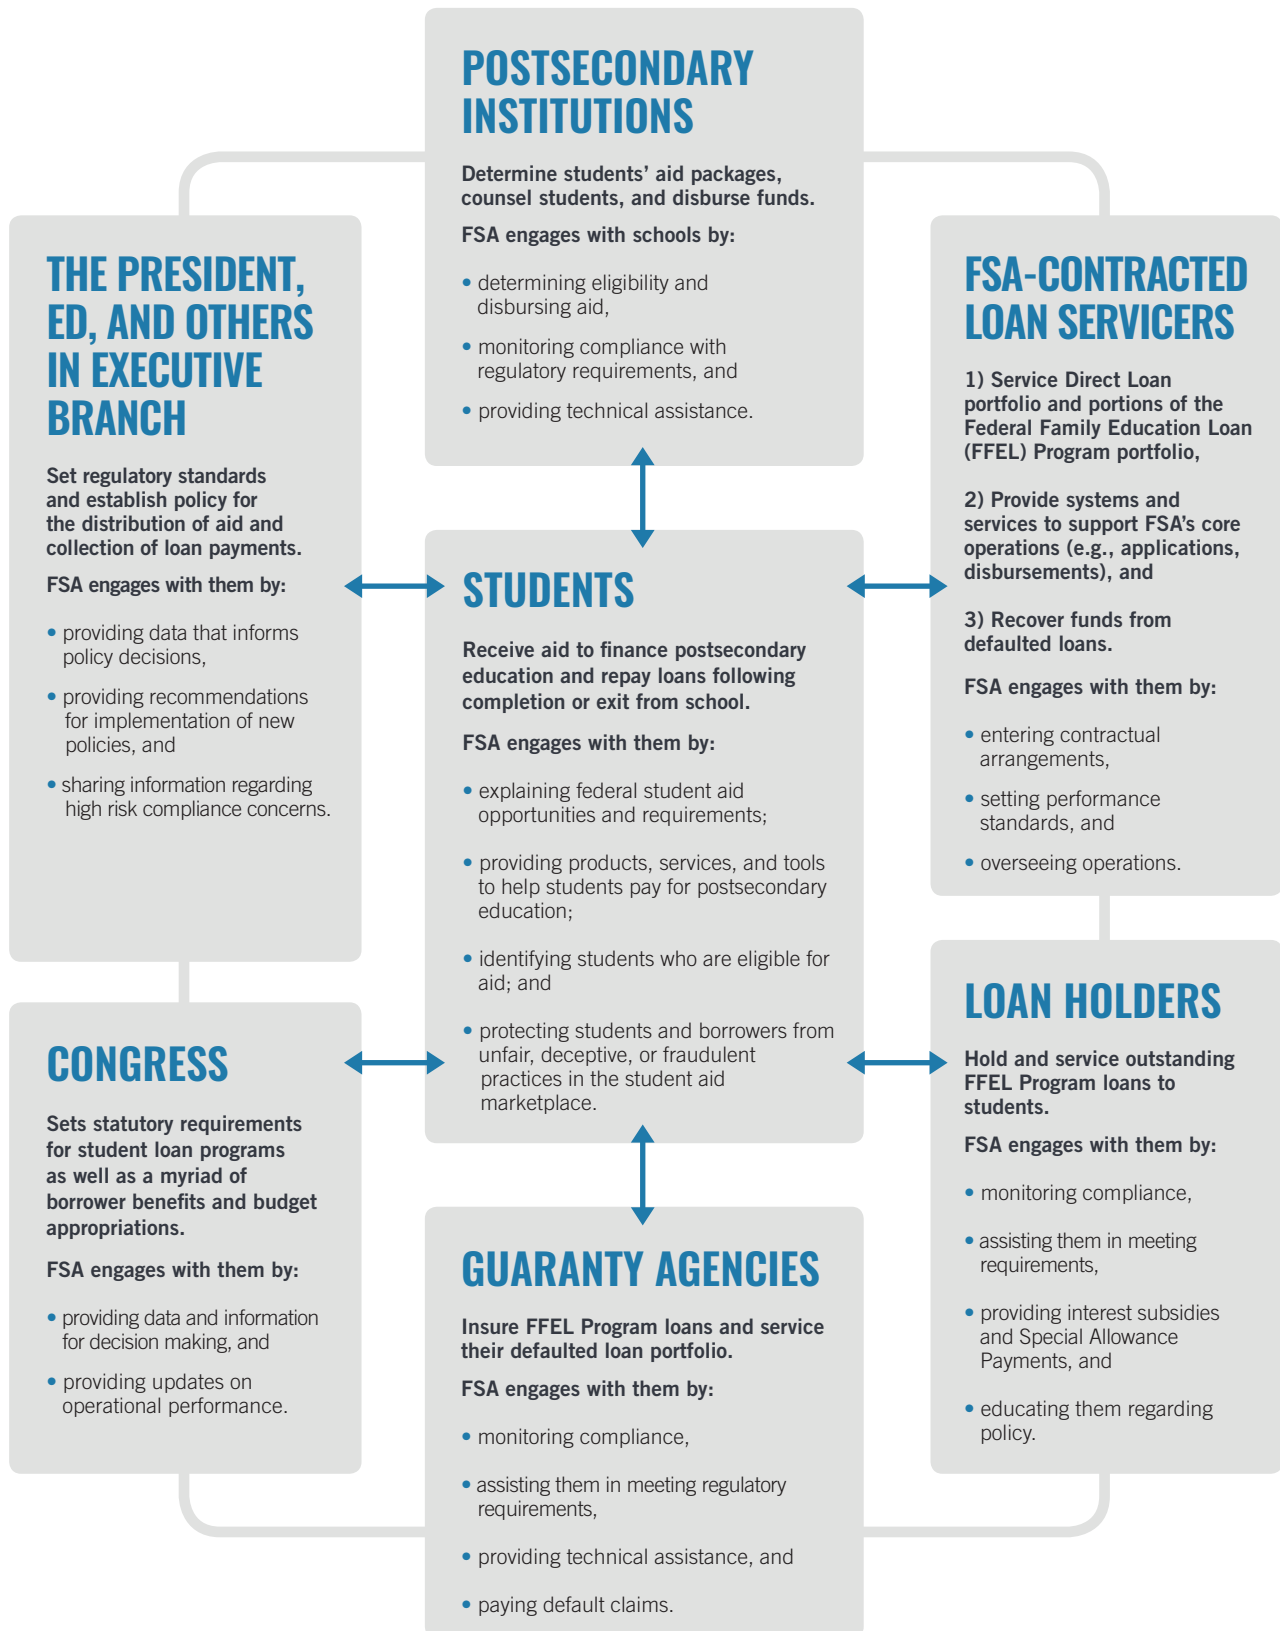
POSTSECONDARY INSTITUTIONS

Determine students' aid packages, counsel students, and disburse funds.

FSA engages with schools by:

• determining eligibility and disbursing aid,

• monitoring compliance with regulatory requirements, and

• providing technical assistance.

THE PRESIDENT, ED, AND OTHERS IN EXECUTIVE BRANCH

Set regulatory standards and establish policy for the distribution of aid and collection of loan payments.

FSA engages with them by:

• providing data that informs policy decisions,

• providing recommendations for implementation of new policies, and

• sharing information regarding high risk compliance concerns.

FSA-CONTRACTED LOAN SERVICERS

1) Service Direct Loan portfolio and portions of the Federal Family Education Loan (FFEL) Program portfolio,

2) Provide systems and services to support FSA's core operations (e.g., applications, disbursements), and

3) Recover funds from defaulted loans.

FSA engages with them by:

• entering contractual arrangements,

• setting performance standards, and

• overseeing operations.

STUDENTS

Receive aid to finance postsecondary education and repay loans following completion or exit from school.

FSA engages with them by:

• explaining federal student aid opportunities and requirements;

• providing products, services, and tools to help students pay for postsecondary education;

• identifying students who are eligible for aid; and

• protecting students and borrowers from unfair, deceptive, or fraudulent practices in the student aid marketplace.

CONGRESS

Sets statutory requirements for student loan programs as well as a myriad of borrower benefits and budget appropriations.

FSA engages with them by:

• providing data and information for decision making, and

• providing updates on operational performance.

LOAN HOLDERS

Hold and service outstanding FFEL Program loans to students.

FSA engages with them by:

• monitoring compliance,

• assisting them in meeting requirements,

• providing interest subsidies and Special Allowance Payments, and

• educating them regarding policy.

GUARANTY AGENCIES

Insure FFEL Program loans and service their defaulted loan portfolio.

FSA engages with them by:

• monitoring compliance,

• assisting them in meeting regulatory requirements,

• providing technical assistance, and

• paying default claims.